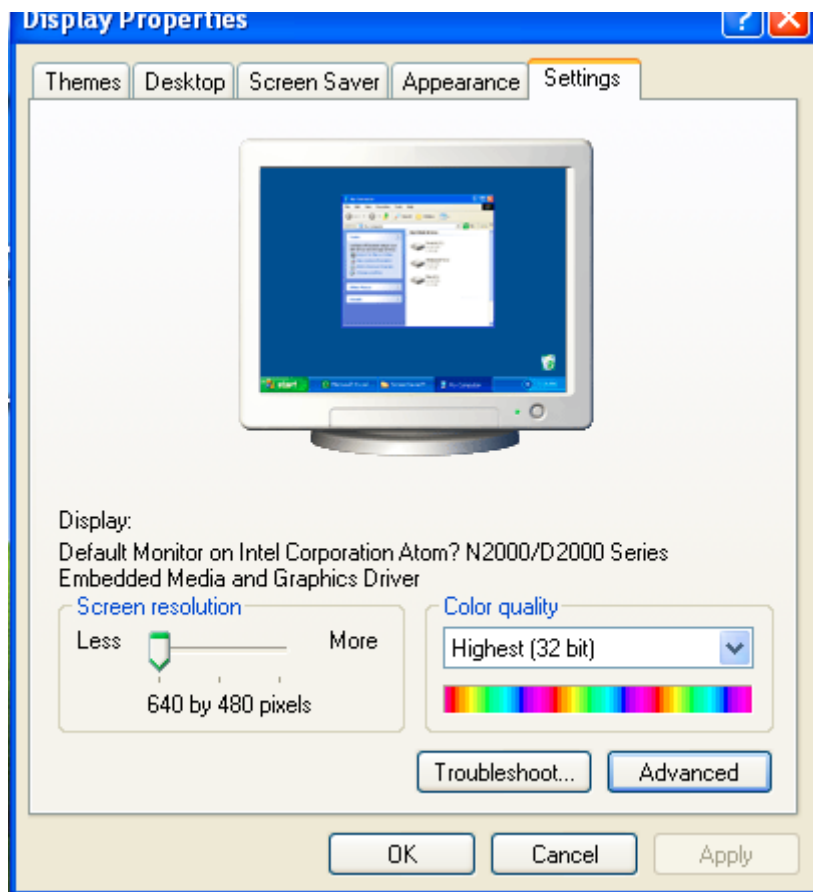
Display Properties

Themes | Desktop | Screen Saver | Appearance | Settings

Display:
Default Monitor on Intel Corporation Atom? N2000/D2000 Series Embedded Media and Graphics Driver

Screen resolution
Less
More
640 by 480 pixels

Color quality
Highest (32 bit)

Troubleshoot...
Advanced

OK
Cancel
Apply